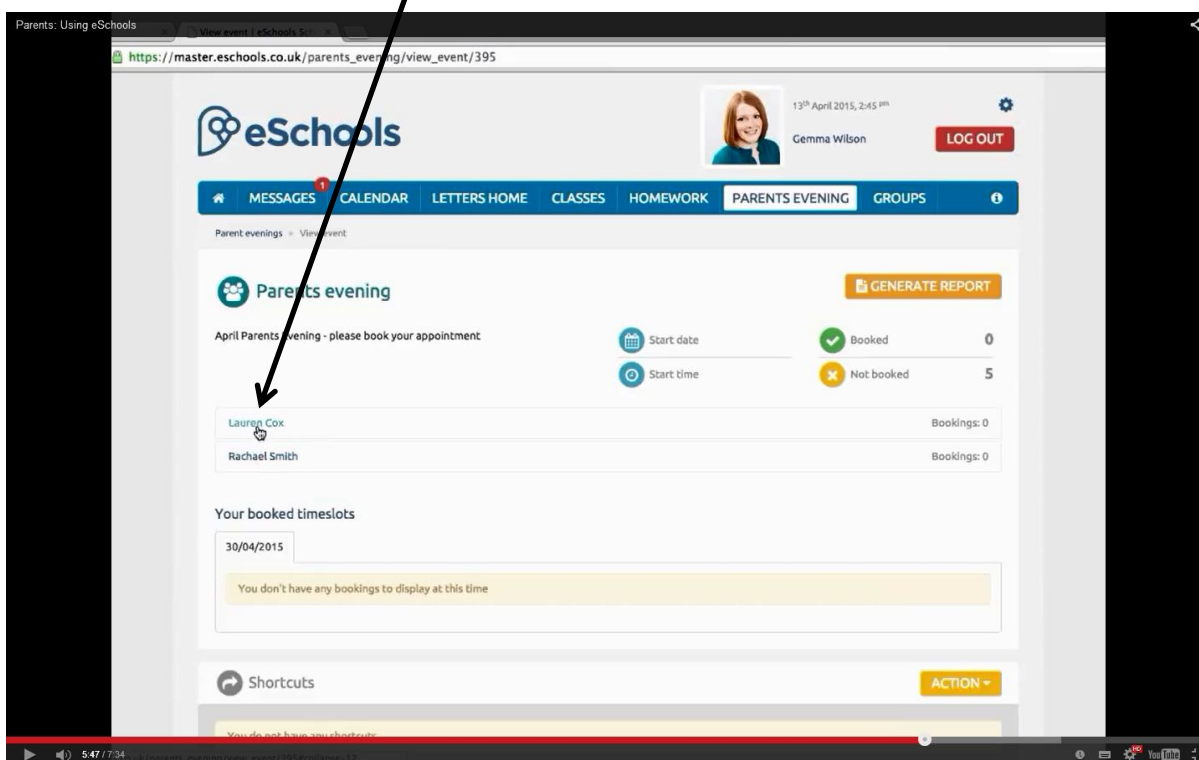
Parents: Using eSchools

View event | eSchools Sc

https://master.eschools.co.uk/parents_evening/view_event/395

eSchools

13th April 2015, 2:45 pm

Gemma Wilson

LOG OUT

MESSAGES 1 CALENDAR LETTERS HOME CLASSES HOMEWORK PARENTS EVENING GROUPS

Parent evenings » View event

Parents evening

GENERATE REPORT

April Parents Evening - please book your appointment

Start date

Start time

Booked 0

Not booked 5

Lauren Cox Bookings: 0

Rachael Smith Bookings: 0

Your booked timeslots

30/04/2015

You don't have any bookings to display at this time

Shortcuts

ACTION

You do not have any shortcuts

5:47 / 7:34